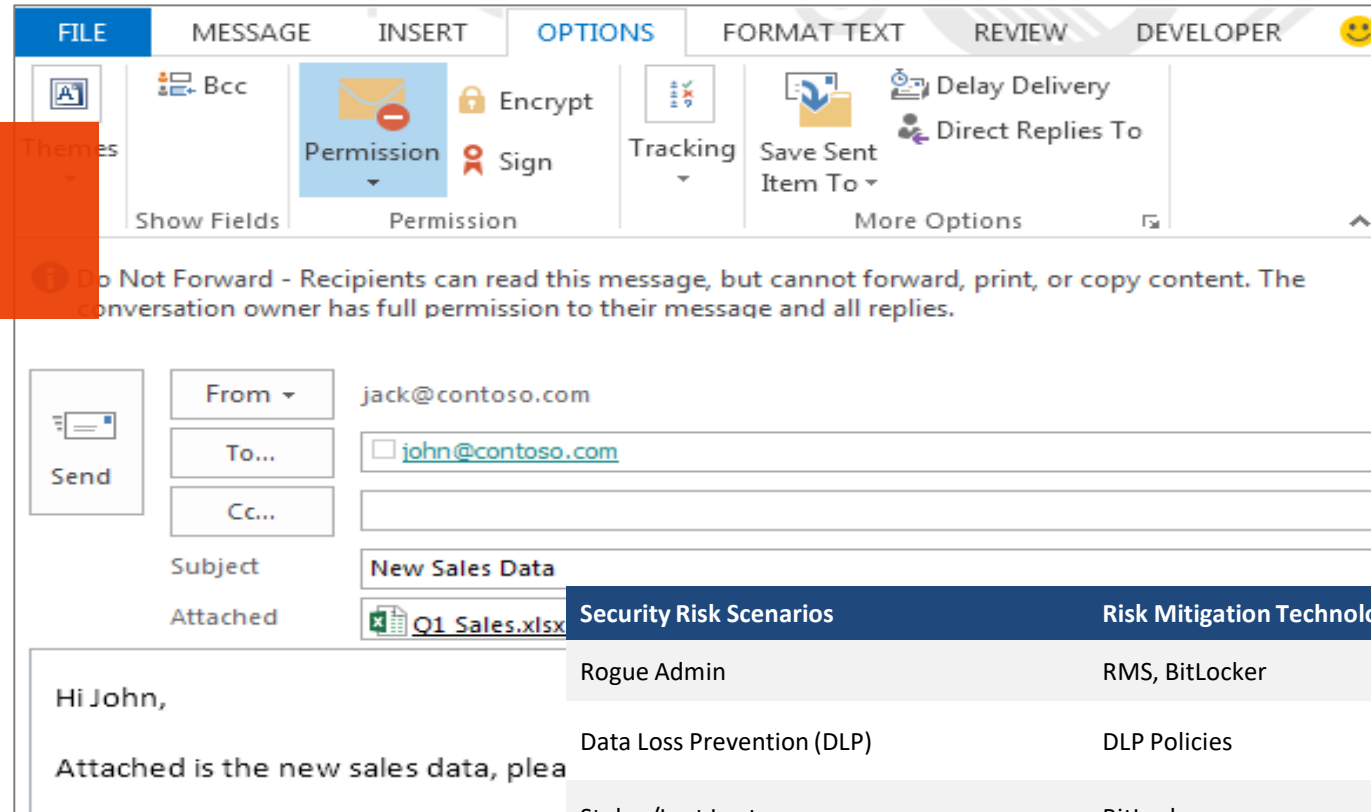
FILE MESSAGE INSERT OPTIONS FORMAT TEXT REVIEW DEVELOPER

Themes

Bcc

Show Fields

Permission

Encrypt

Sign

Permission

Tracking

Save Sent Item To

Delay Delivery

Direct Replies To

More Options

Do Not Forward - Recipients can read this message, but cannot forward, print, or copy content. The conversation owner has full permission to their message and all replies.

Send

From

jack@contoso.com

To...

john@contoso.com

Cc...

Subject

New Sales Data

Attached

Q1 Sales.xlsx

Hi John,

Attached is the new sales data, plea

| Security Risk Scenarios | Risk Mitigation Technolo |
|---|---|
| Rogue Admin | RMS, BitLocker |
| Data Loss Prevention (DLP) | DLP Policies |
| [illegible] | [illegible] |